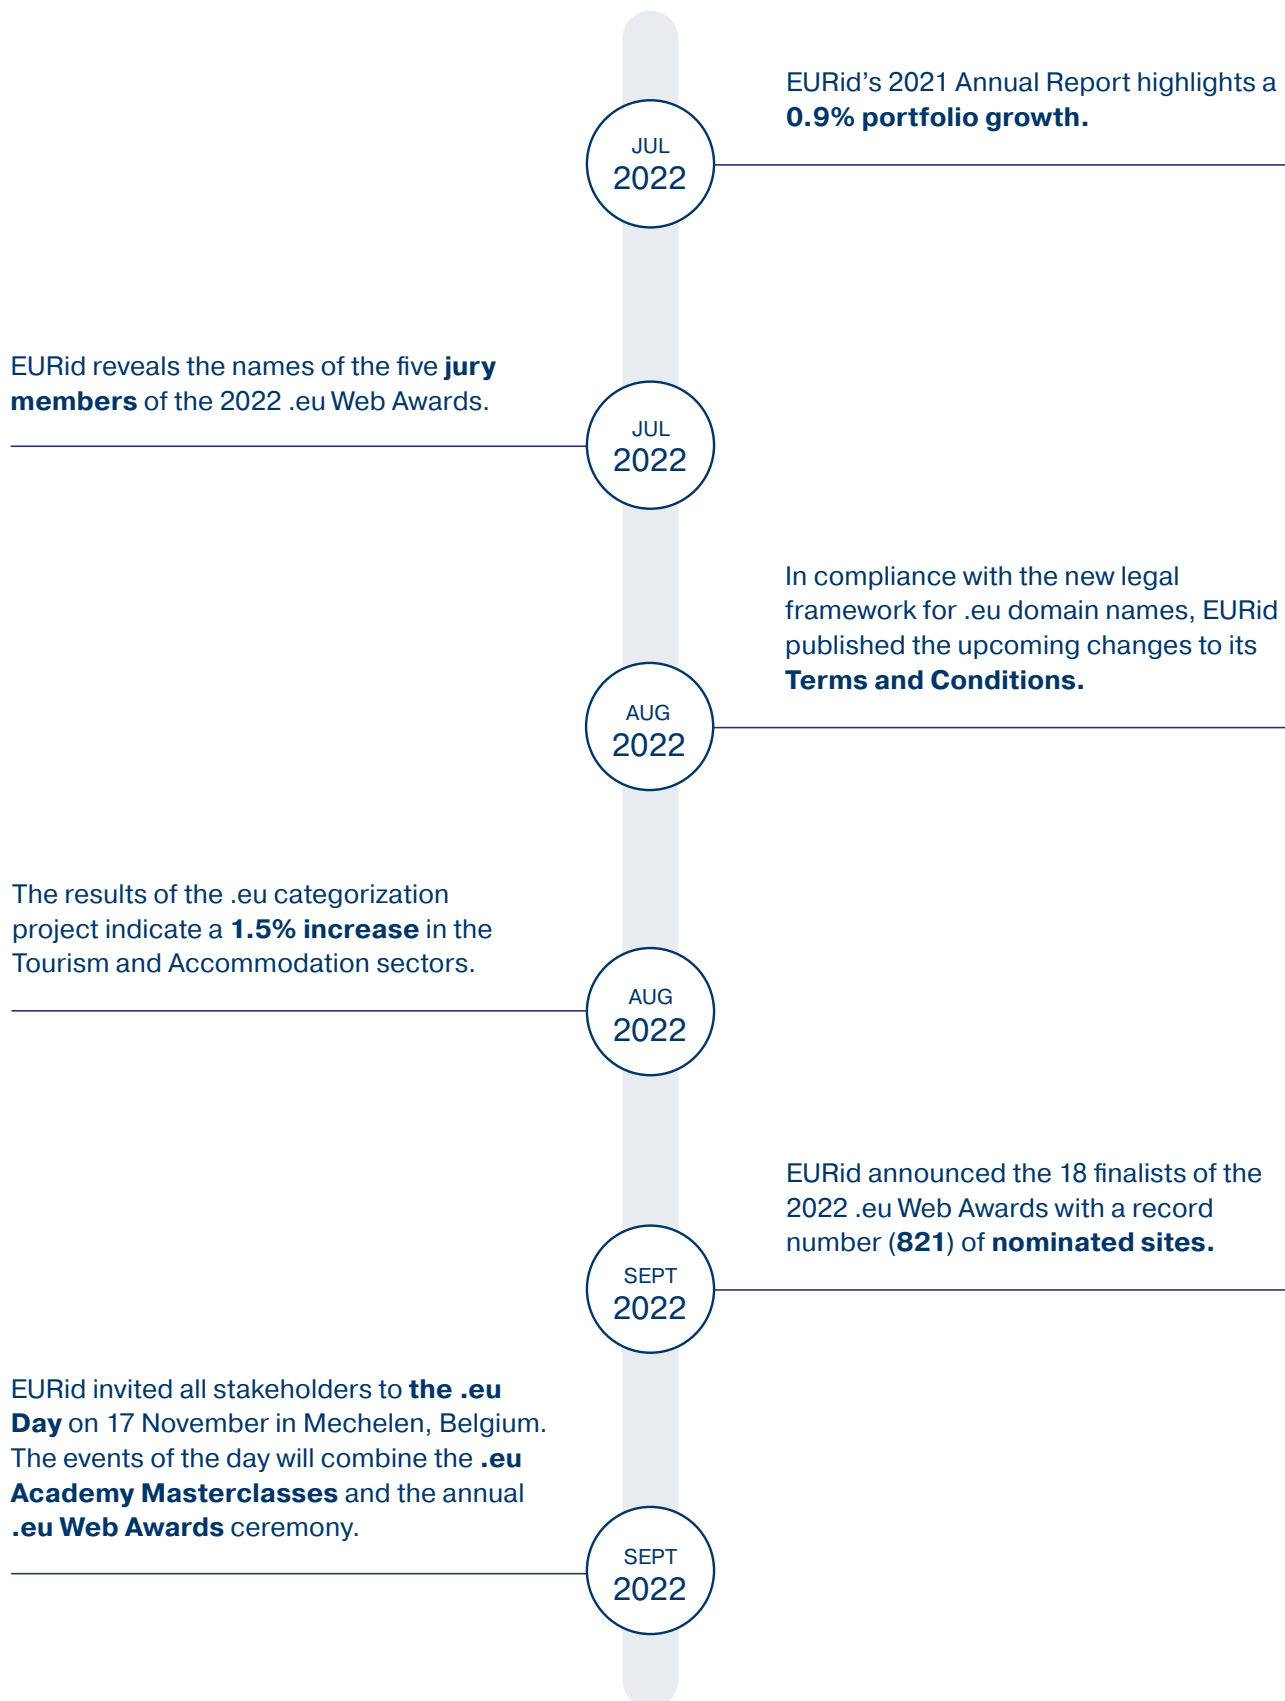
JUL
2022

EURid's 2021 Annual Report highlights a 0.9% portfolio growth.

EURid reveals the names of the five jury members of the 2022 .eu Web Awards.

JUL
2022

AUG
2022

In compliance with the new legal framework for .eu domain names, EURid published the upcoming changes to its Terms and Conditions.

The results of the .eu categorization project indicate a 1.5% increase in the Tourism and Accommodation sectors.

AUG
2022

SEPT
2022

EURid announced the 18 finalists of the 2022 .eu Web Awards with a record number (821) of nominated sites.

EURid invited all stakeholders to the .eu Day on 17 November in Mechelen, Belgium. The events of the day will combine the .eu Academy Masterclasses and the annual .eu Web Awards ceremony.

SEPT
2022